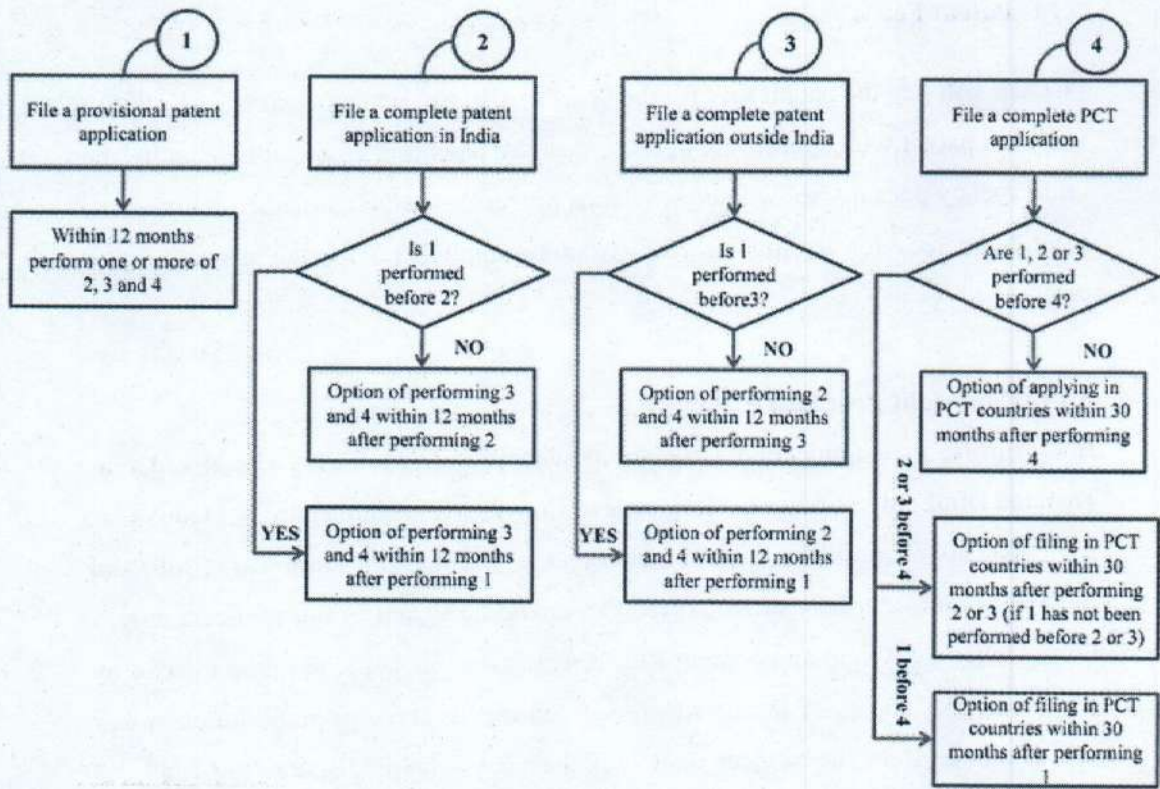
1

File a provisional patent application

Within 12 months perform one or more of 2, 3 and 4

2

File a complete patent application in India

Is 1 performed before 2?

NO

Option of performing 3 and 4 within 12 months after performing 2

YES

Option of performing 3 and 4 within 12 months after performing 1

3

File a complete patent application outside India

Is 1 performed before3?

NO

Option of performing 2 and 4 within 12 months after performing 3

YES

Option of performing 2 and 4 within 12 months after performing 1

4

File a complete PCT application

Are 1, 2 or 3 performed before 4?

NO

Option of applying in PCT countries within 30 months after performing 4

2 or 3 before 4

Option of filing in PCT countries within 30 months after performing 2 or 3 (if 1 has not been performed before 2 or 3)

1 before 4

Option of filing in PCT countries within 30 months after performing 1